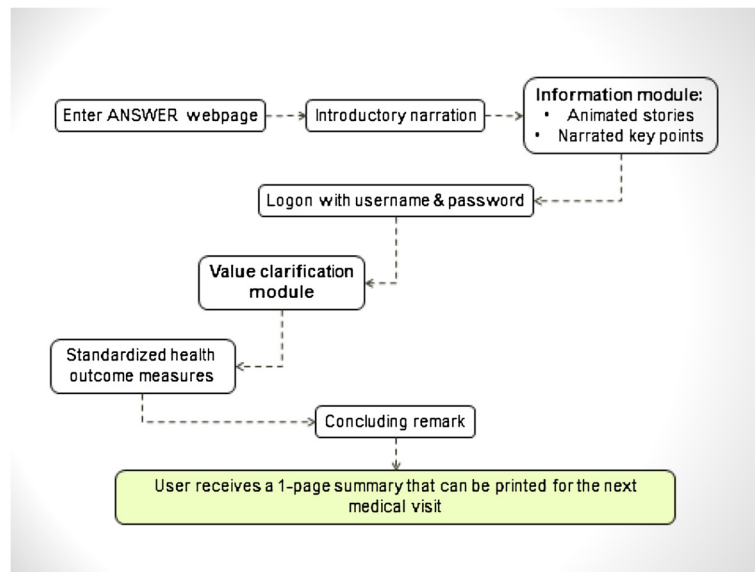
Enter ANSWER webpage

Introductory narration

Information module:
- Animated stories
- Narrated key points

Logon with username & password

Value clarification module

Standardized health outcome measures

Concluding remark

User receives a 1-page summary that can be printed for the next medical visit